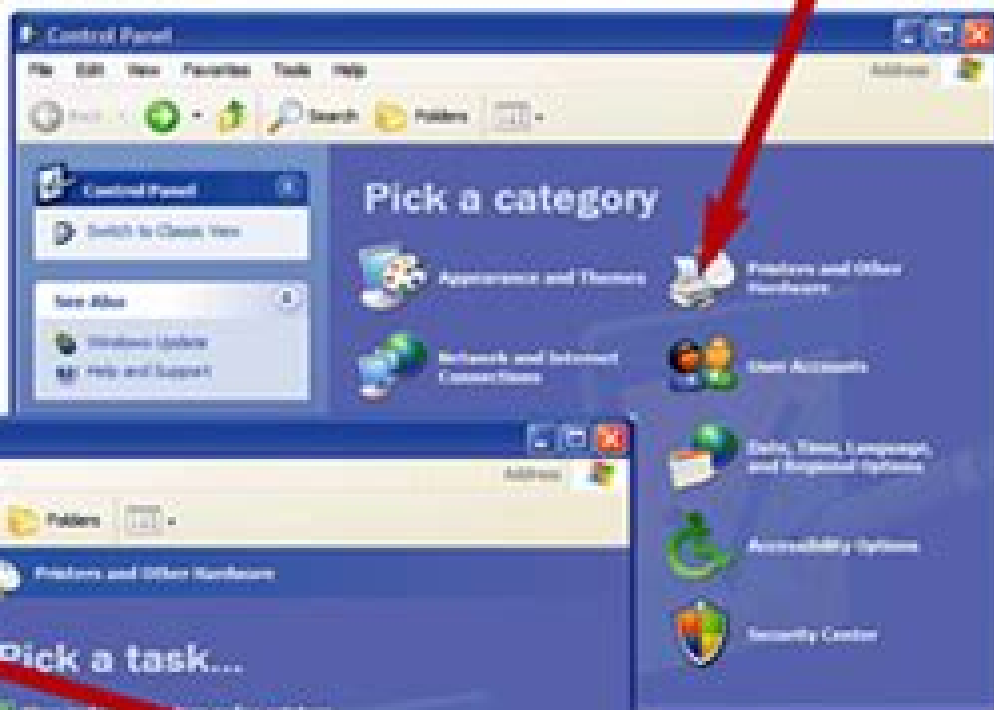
Control Panel

File Edit View Favorites Tools Help

Address

Back Search Folders

Control Panel

Switch to Classic View

See Also

Windows Update

Help and Support

Pick a category

Appearance and Themes

Printers and Other Hardware

Network and Internet Connections

User Accounts

Date, Time, Language, and Regional Options

Accessibility Options

Security Center

Address

Folders

Printers and Other Hardware

Pick a task...